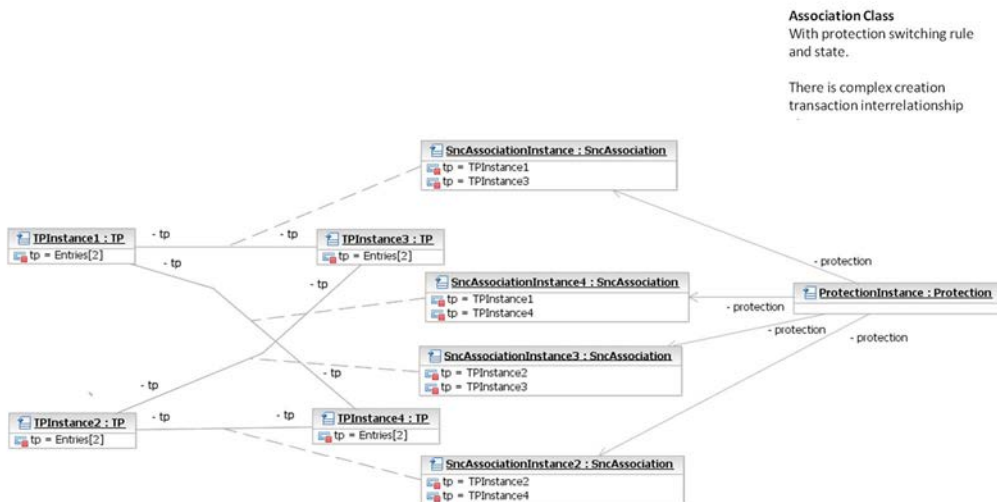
**Association Class**
With protection switching rule and state.

There is complex creation transaction interrelationship

SncAssociationInstance : SncAssociation
tp = TPInstance1
tp = TPInstance3

TPInstance1 : TP
tp = Entries[2]

- tp
- tp
- tp

TPInstance3 : TP
tp = Entries[2]

- tp

SncAssociationInstance4 : SncAssociation
tp = TPInstance1
tp = TPInstance4

- protection
- protection

ProtectionInstance : Protection

- protection
- protection

SncAssociationInstance3 : SncAssociation
tp = TPInstance2
tp = TPInstance3

- tp
- tp

TPInstance2 : TP
tp = Entries[2]

- tp
- tp

TPInstance4 : TP
tp = Entries[2]

SncAssociationInstance2 : SncAssociation
tp = TPInstance2
tp = TPInstance4